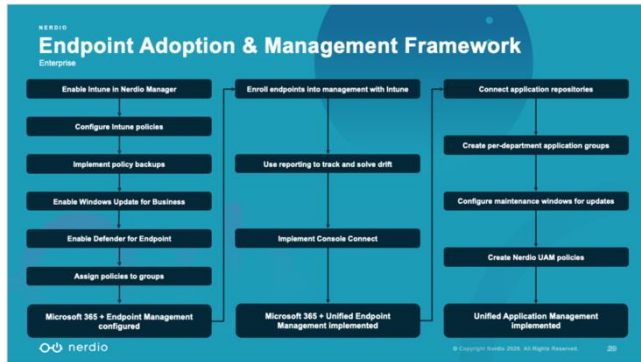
NERDIO

Endpoint Adoption & Management Framework

Enterprise

Enable Intune in Nerdio Manager

Configure Intune policies

Implement policy backups

Enable Windows Update for Business

Enable Defender for Endpoint

Assign policies to groups

Microsoft 365 + Endpoint Management configured

Enroll endpoints into management with Intune

Use reporting to track and solve drift

Implement Console Connect

Microsoft 365 + Unified Endpoint Management implemented

Connect application repositories

Create per-department application groups

Configure maintenance windows for updates

Create Nerdio UAM policies

Unified Application Management implemented

nerdio

© Copyright Nerdio 2026. All Rights Reserved.